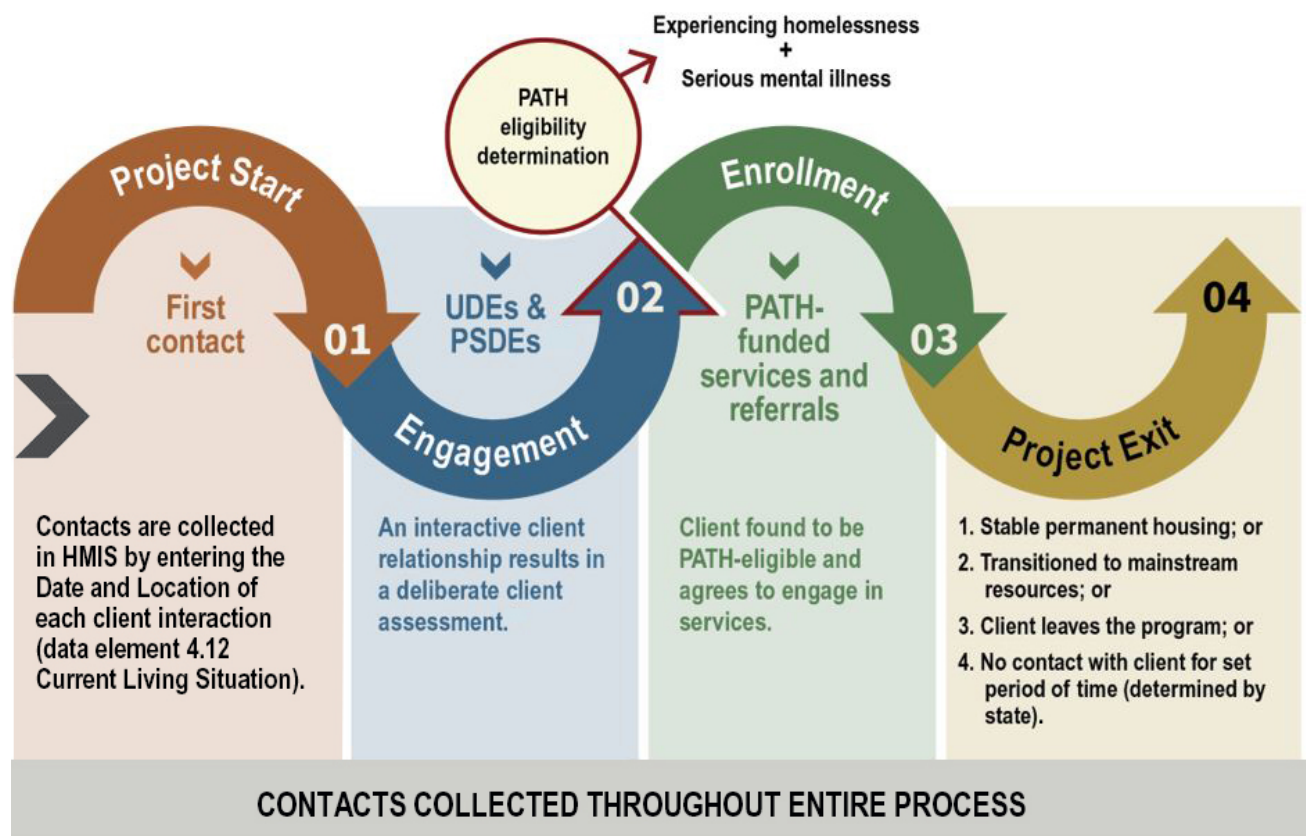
Experiencing homelessness
+
Serious mental illness

PATH eligibility determination

Project Start

First contact

01

UDEs & PSDEs

02

Engagement

Enrollment

PATH-funded services and referrals

03

04

Project Exit

Contacts are collected in HMIS by entering the Date and Location of each client interaction (data element 4.12 Current Living Situation).

An interactive client relationship results in a deliberate client assessment.

Client found to be PATH-eligible and agrees to engage in services.

1. Stable permanent housing; or
2. Transitioned to mainstream resources; or
3. Client leaves the program; or
4. No contact with client for set period of time (determined by state).

CONTACTS COLLECTED THROUGHOUT ENTIRE PROCESS